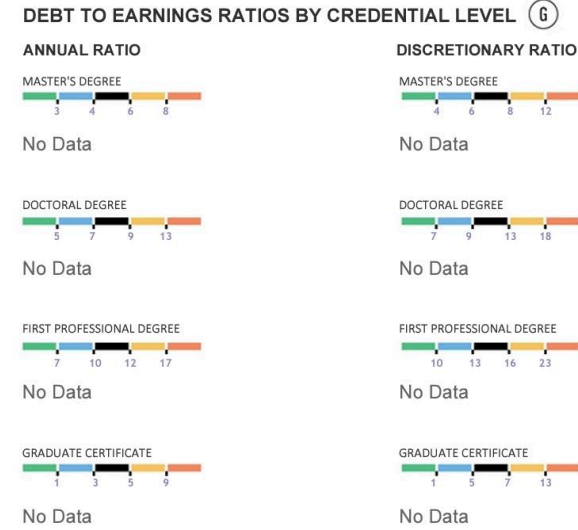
DEBT TO EARNINGS RATIOS BY CREDENTIAL LEVEL (G)

ANNUAL RATIO

MASTER'S DEGREE
3 4 6 8

No Data

DOCTORAL DEGREE
5 7 9 13

No Data

FIRST PROFESSIONAL DEGREE
7 10 12 17

No Data

GRADUATE CERTIFICATE
1 3 5 9

No Data

DISCRETIONARY RATIO

MASTER'S DEGREE
4 6 8 12

No Data

DOCTORAL DEGREE
7 9 13 18

No Data

FIRST PROFESSIONAL DEGREE
10 13 16 23

No Data

GRADUATE CERTIFICATE
1 5 7 13

No Data